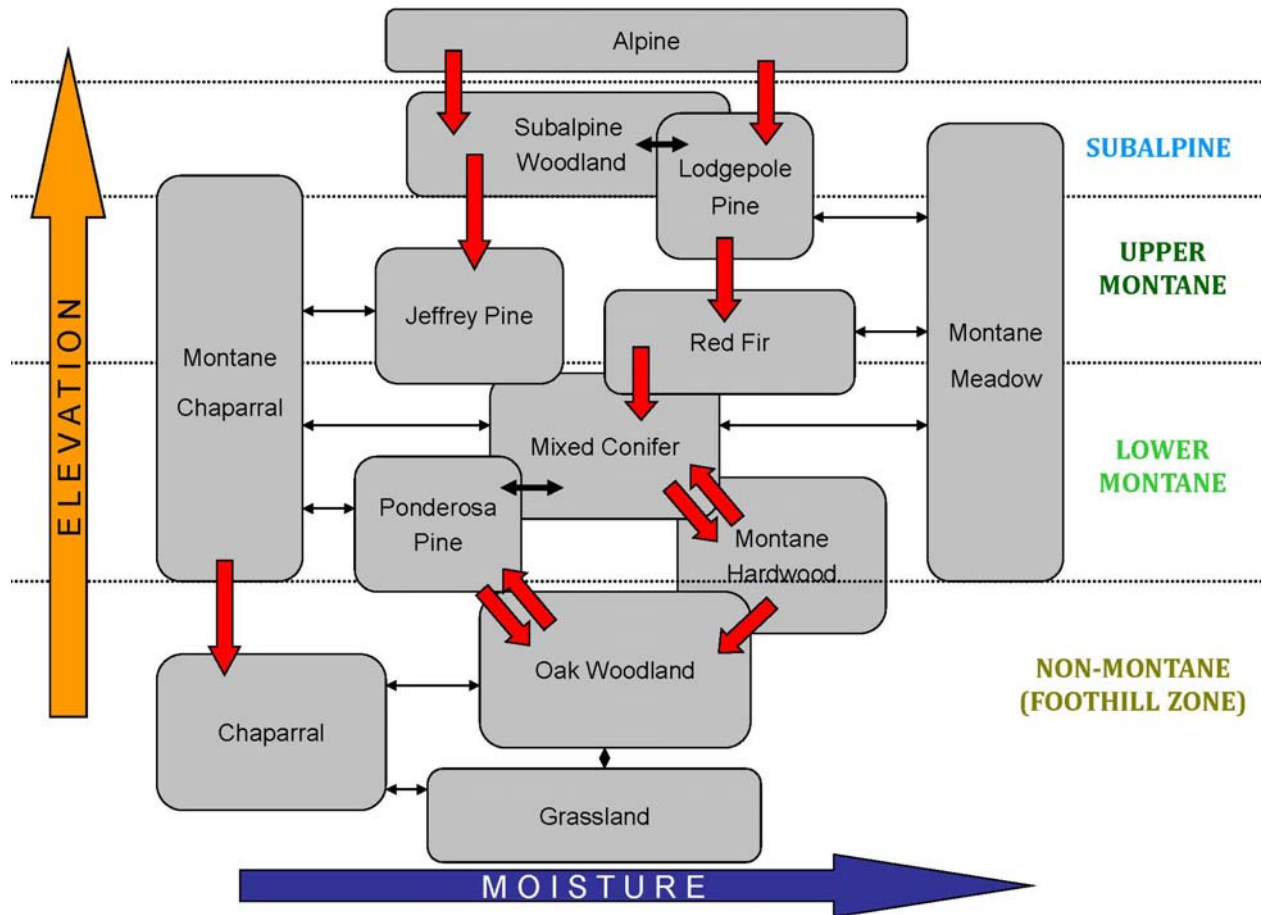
Alpine

Subalpine Woodland

Lodgepole Pine

SUBALPINE

Montane Chaparral

Jeffrey Pine

Red Fir

Montane Meadow

UPPER MONTANE

Mixed Conifer

LOWER MONTANE

Ponderosa Pine

Montane Hardwood

ELEVATION

Oak Woodland

Chaparral

NON-MONTANE (FOOTHILL ZONE)

Grassland

MOISTURE